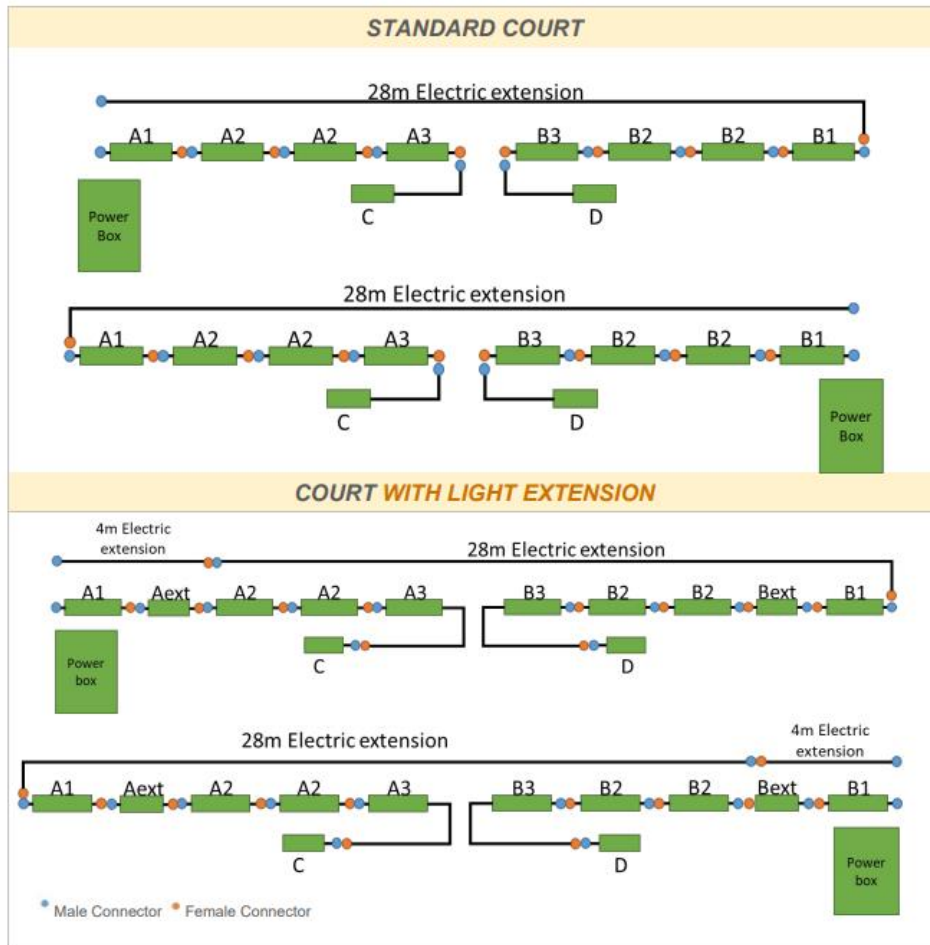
STANDARD COURT

28m Electric extension

A1 A2 A2 A3 B3 B2 B2 B1

Power Box

C D

28m Electric extension

A1 A2 A2 A3 B3 B2 B2 B1

C D

Power Box

COURT WITH LIGHT EXTENSION

4m Electric extension

28m Electric extension

A1 Aext A2 A2 A3 B3 B2 B2 Bext B1

Power box

C D

28m Electric extension

4m Electric extension

A1 Aext A2 A2 A3 B3 B2 B2 Bext B1

C D

Power box

Male Connector Female Connector